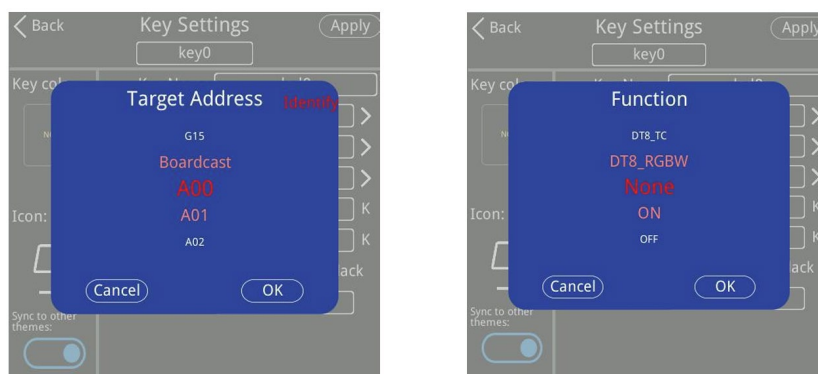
Back

Key Settings

Apply

key0

Key co

Icon:

Sync to other themes:

Target Address

Identify

G15

Boardcast

A00

A01

A02

Cancel

OK

ack

Back

Key Settings

Apply

key0

Key co

Icon:

Sync to other themes:

Function

DT8_TC

DT8_RGBW

None

ON

OFF

Cancel

OK

ack